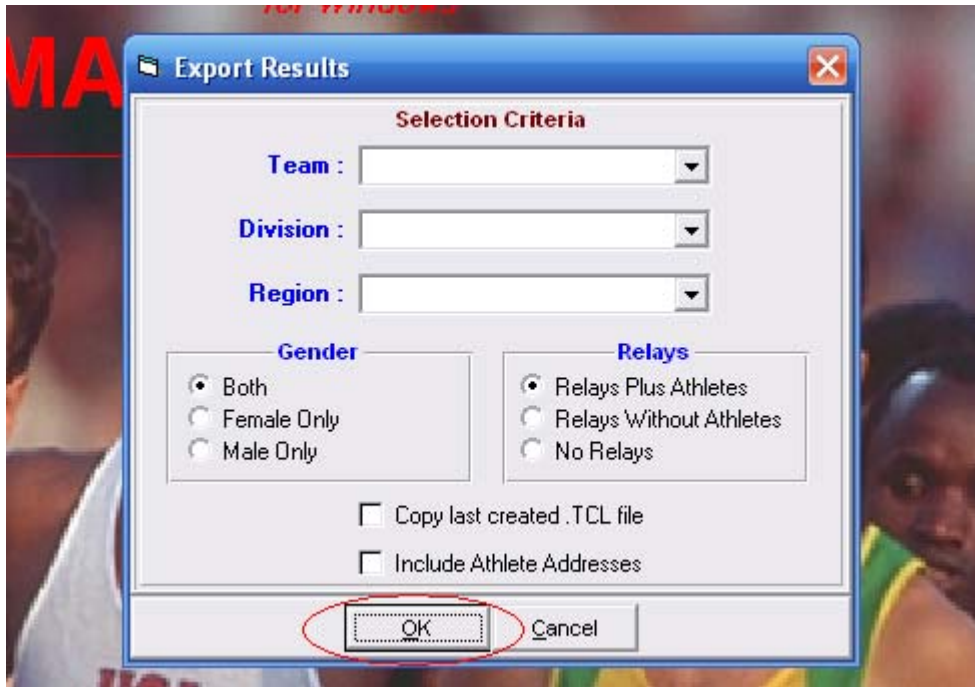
for Windows

MA

Export Results

Selection Criteria

Team :

Division :

Region :

Gender

Both

Female Only

Male Only

Relays

Relays Plus Athletes

Relays Without Athletes

No Relays

Copy last created .TCL file

Include Athlete Addresses

OK

Cancel